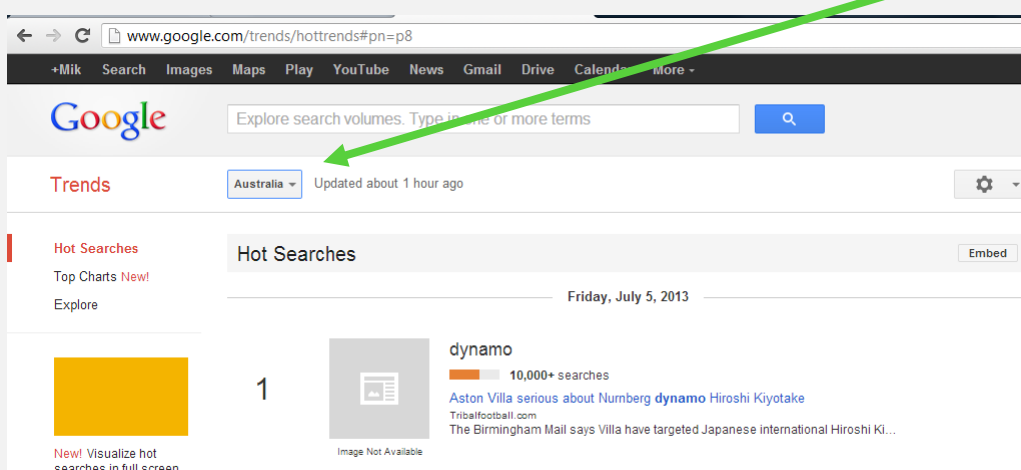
www.google.com/trends/hottrends#pn=p8

+Mik Search Images Maps Play YouTube News Gmail Drive Calenda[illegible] More

Google

Explore search volumes. Type in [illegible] or more terms

Trends

Australia

Updated about 1 hour ago

Hot Searches
Top Charts New!
Explore

Hot Searches

Embed

Friday, July 5, 2013

1

Image Not Available

dynamo

10,000+ searches

Aston Villa serious about Nurnberg dynamo Hiroshi Kiyotake

Tribalfootball.com

The Birmingham Mail says Villa have targeted Japanese international Hiroshi Ki...

New! Visualize hot searches in full screen